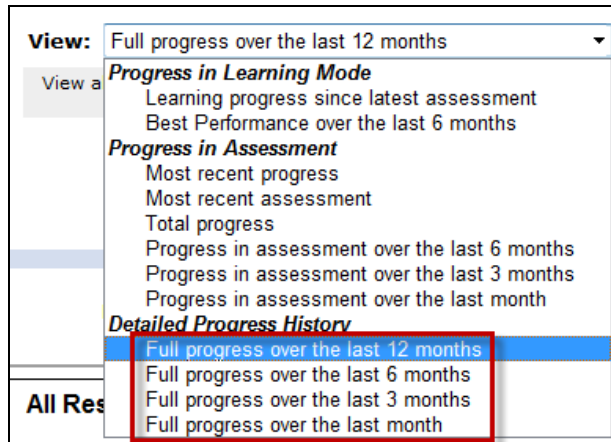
View: Full progress over the last 12 months

View a

Progress in Learning Mode
Learning progress since latest assessment
Best Performance over the last 6 months
Progress in Assessment
Most recent progress
Most recent assessment
Total progress
Progress in assessment over the last 6 months
Progress in assessment over the last 3 months
Progress in assessment over the last month
Detailed Progress History
Full progress over the last 12 months
Full progress over the last 6 months
Full progress over the last 3 months
Full progress over the last month

All Res